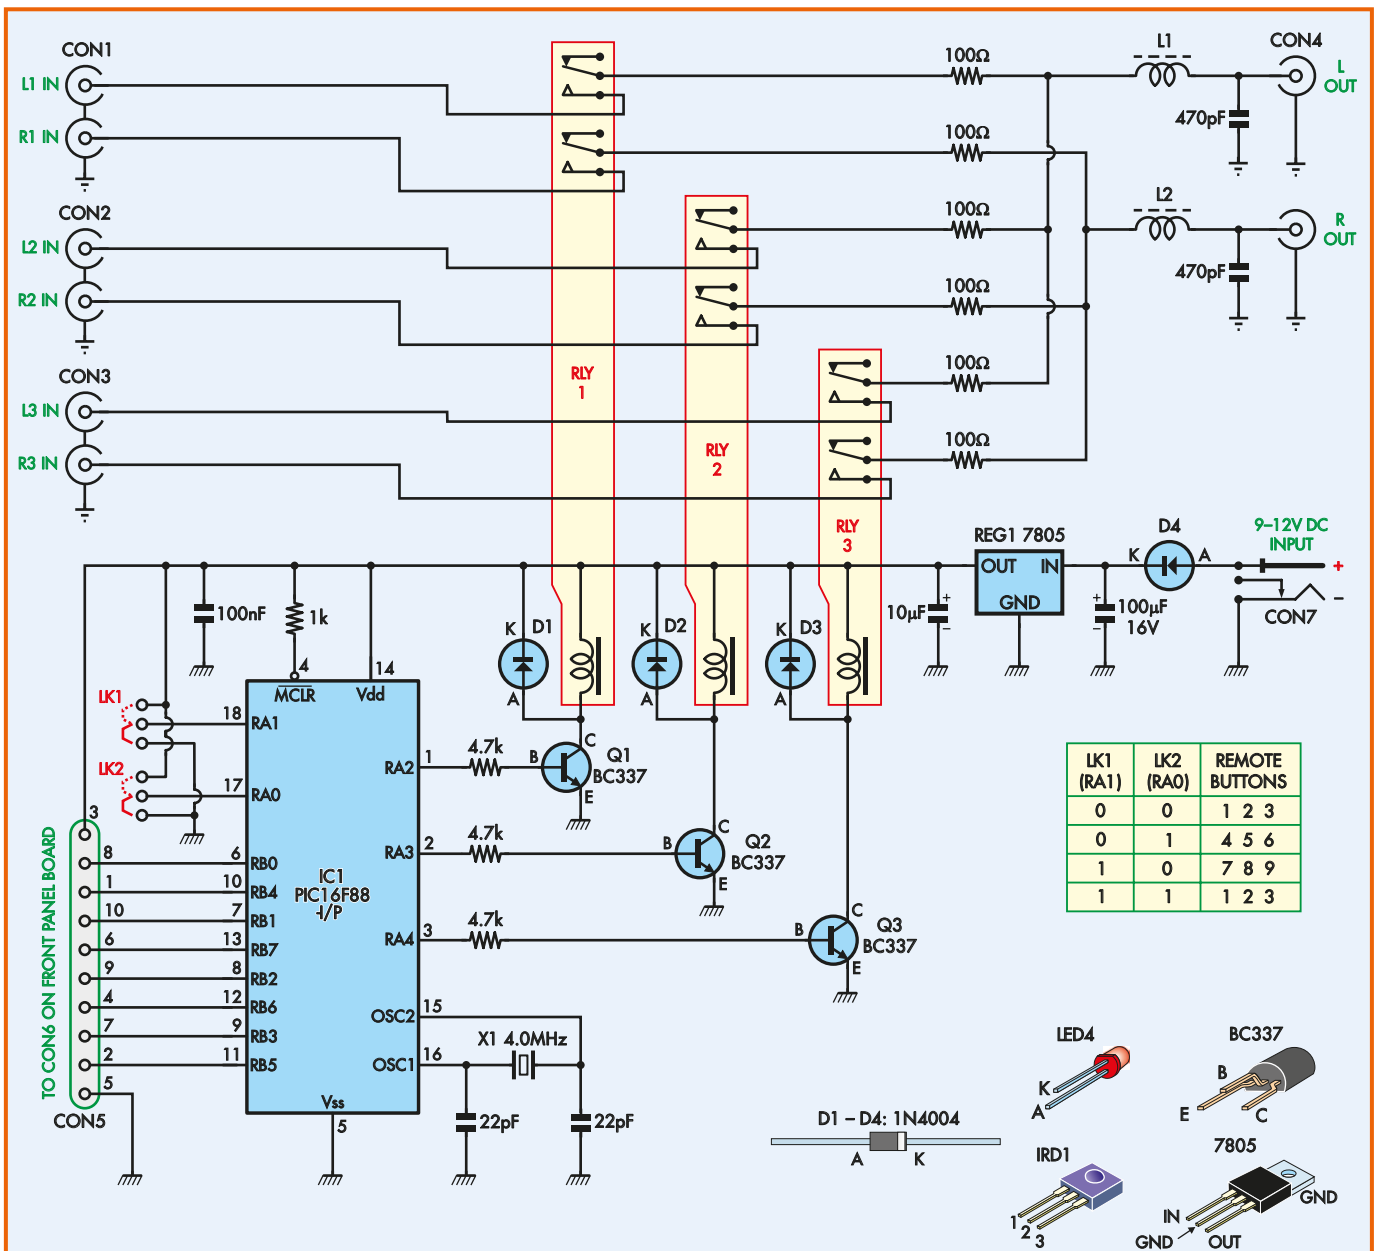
CON1
L1 IN
R1 IN
CON2
L2 IN
R2 IN
CON3
L3 IN
R3 IN

RLY 1
RLY 2
RLY 3

100Ω
100Ω
100Ω
100Ω
100Ω
100Ω

L1
CON4
L OUT
470pF
L2
R OUT
470pF

REG1 7805
OUT IN
GND
D4
K A
9–12V DC INPUT
+
–
CON7
10µF
100µF 16V

100nF
1k
4
14
MCLR
Vdd
K D1
A
K D2
A
K D3
A

LK1
LK2
18 RA1
17 RA0
RA2 1
4.7k
B C Q1 BC337 E
RA3 2
4.7k
B C Q2 BC337 E
RA4 3
4.7k
B C Q3 BC337 E

IC1 PIC16F88 -I/P
6 RB0
10 RB4
7 RB1
13 RB7
8 RB2
12 RB6
9 RB3
11 RB5
OSC2 15
OSC1 16
Vss
5
X1 4.0MHz
22pF
22pF

TO CON6 ON FRONT PANEL BOARD
3
8
1
10
6
9
4
7
2
5
CON5

| LK1 (RA1) | LK2 (RA0) | REMOTE BUTTONS |
|---|---|---|
| 0 | 0 | 1 2 3 |
| 0 | 1 | 4 5 6 |
| 1 | 0 | 7 8 9 |
| 1 | 1 | 1 2 3 |

LED4
K
A
BC337
B
E C
D1 – D4: 1N4004
A K
IRD1
1 2 3
7805
GND
IN
GND OUT